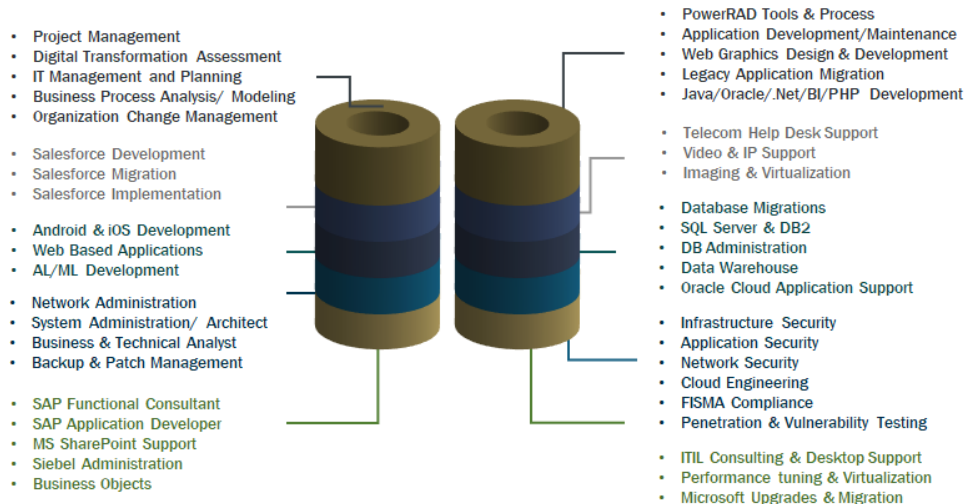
- Project Management
- Digital Transformation Assessment
- IT Management and Planning
- Business Process Analysis/ Modeling
- Organization Change Management

- Salesforce Development
- Salesforce Migration
- Salesforce Implementation

- Android & iOS Development
- Web Based Applications
- AL/ML Development

- Network Administration
- System Administration/ Architect
- Business & Technical Analyst
- Backup & Patch Management

- SAP Functional Consultant
- SAP Application Developer
- MS SharePoint Support
- Siebel Administration
- Business Objects

- PowerRAD Tools & Process
- Application Development/Maintenance
- Web Graphics Design & Development
- Legacy Application Migration
- Java/Oracle/.Net/BI/PHP Development

- Telecom Help Desk Support
- Video & IP Support
- Imaging & Virtualization

- Database Migrations
- SQL Server & DB2
- DB Administration
- Data Warehouse
- Oracle Cloud Application Support

- Infrastructure Security
- Application Security
- Network Security
- Cloud Engineering
- FISMA Compliance
- Penetration & Vulnerability Testing

- ITIL Consulting & Desktop Support
- Performance tuning & Virtualization
- Microsoft Upgrades & Migration